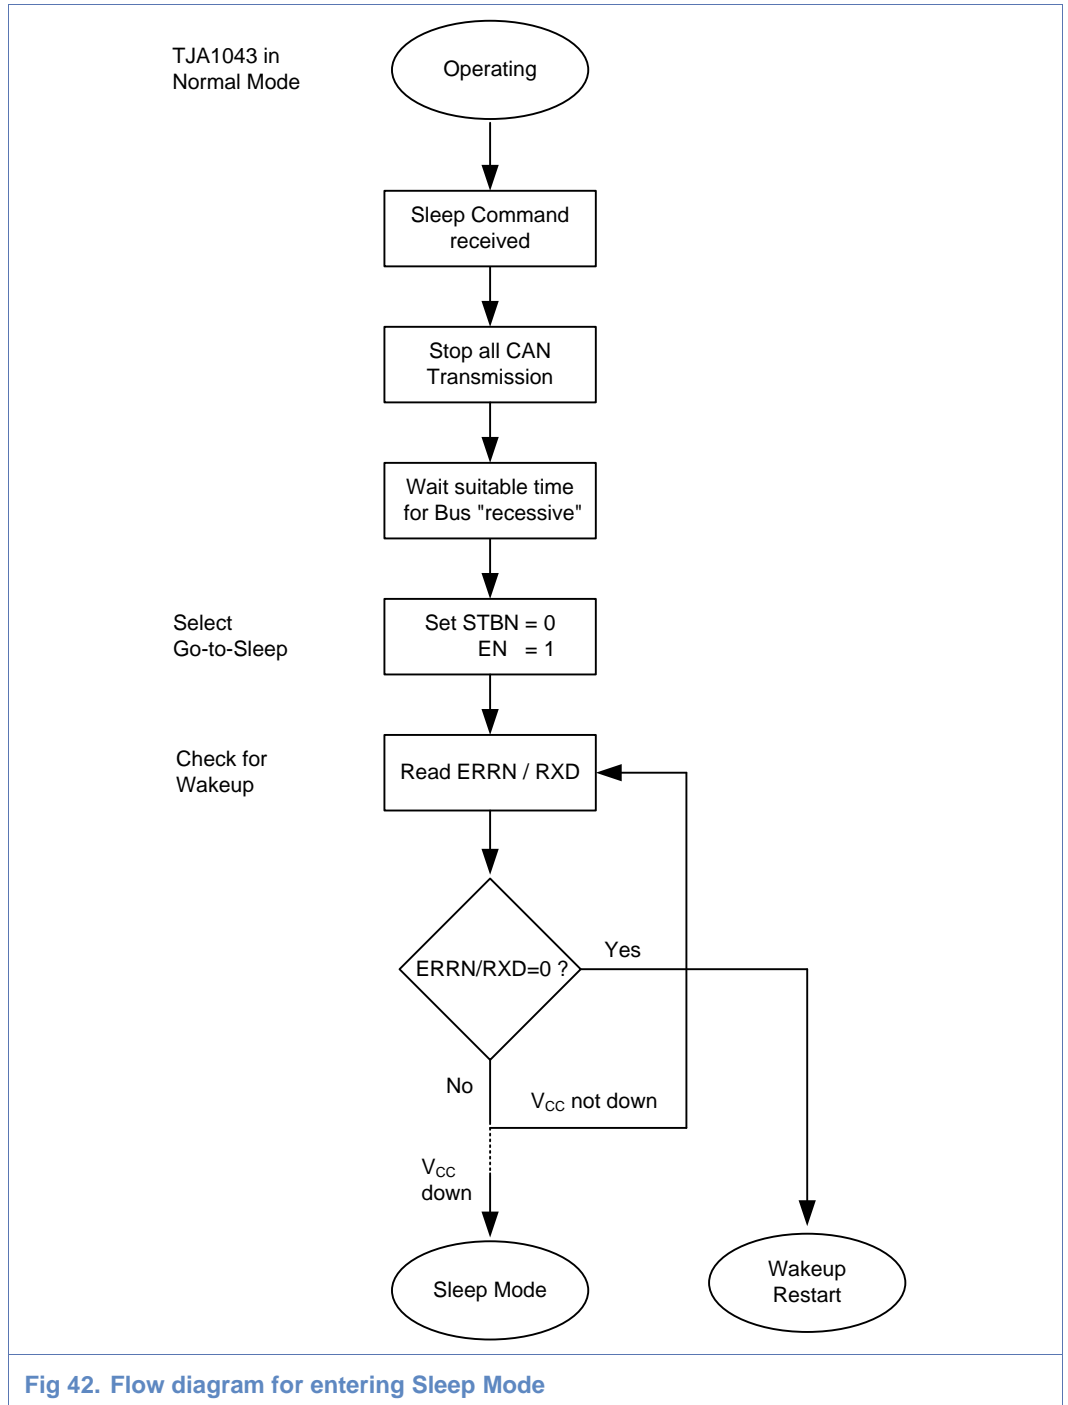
TJA1043 in Normal Mode

Operating

Sleep Command received

Stop all CAN Transmission

Wait suitable time for Bus "recessive"

Select Go-to-Sleep

Set STBN = 0
EN = 1

Check for Wakeup

Read ERRN / RXD

ERRN/RXD=0 ?

Yes

No

$V_{CC}$ not down

$V_{CC}$ down

Sleep Mode

Wakeup Restart

Fig 42. Flow diagram for entering Sleep Mode